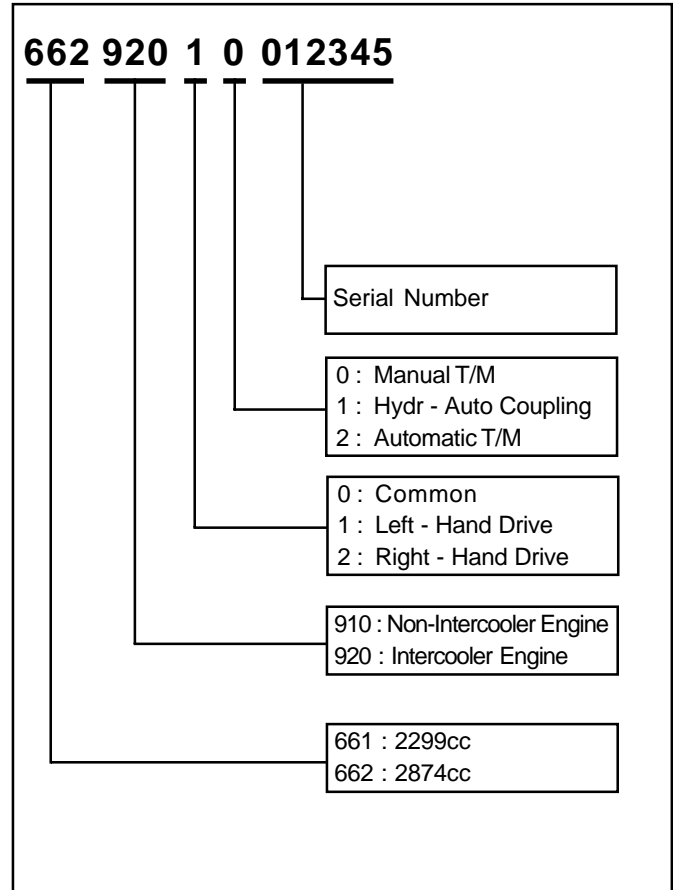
662 920 1 0 012345

Serial Number

0 : Manual T/M
1 : Hydr - Auto Coupling
2 : Automatic T/M

0 : Common
1 : Left - Hand Drive
2 : Right - Hand Drive

910 : Non-Intercooler Engine
920 : Intercooler Engine

661 : 2299cc
662 : 2874cc